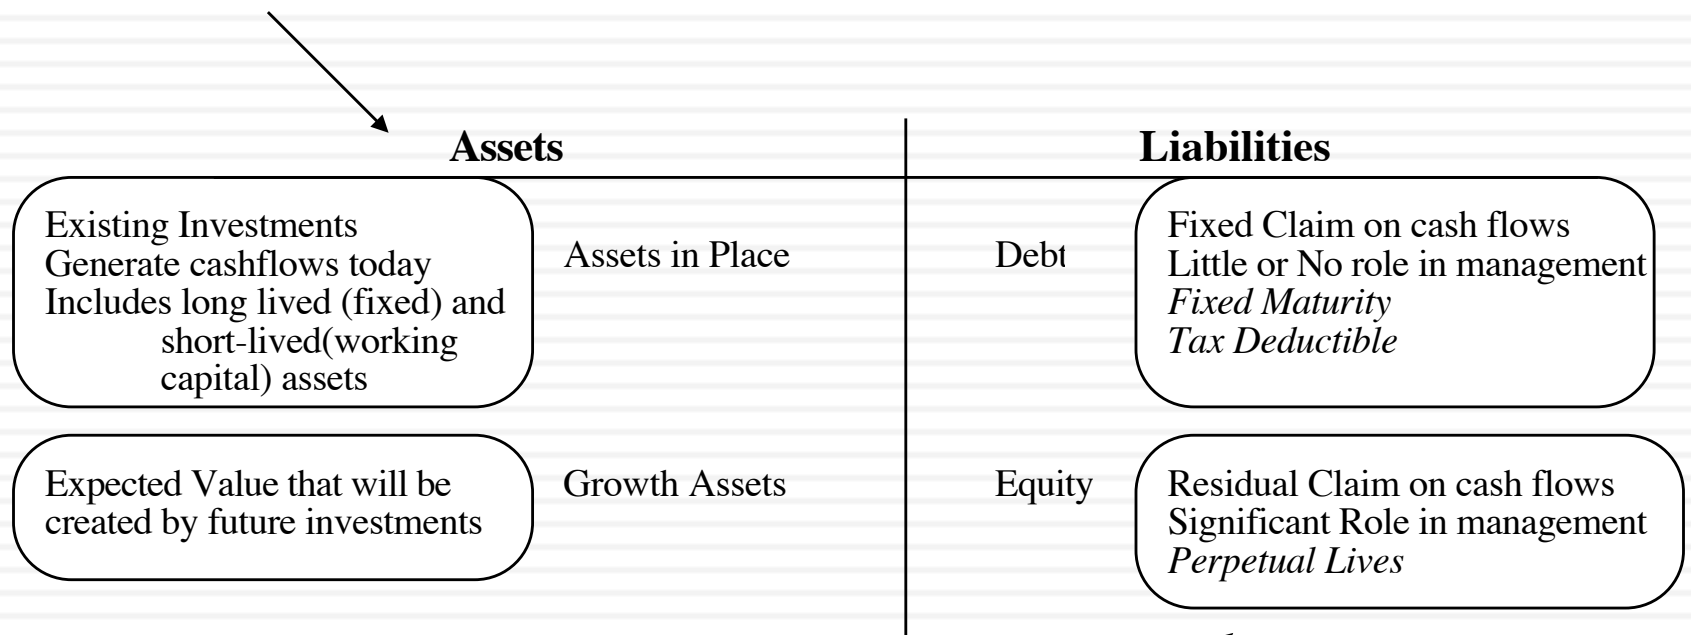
**Assets**

**Liabilities**

Existing Investments
Generate cashflows today
Includes long lived (fixed) and short-lived(working capital) assets

Assets in Place

Debt

Fixed Claim on cash flows
Little or No role in management
*Fixed Maturity*
*Tax Deductible*

Expected Value that will be created by future investments

Growth Assets

Equity

Residual Claim on cash flows
Significant Role in management
*Perpetual Lives*